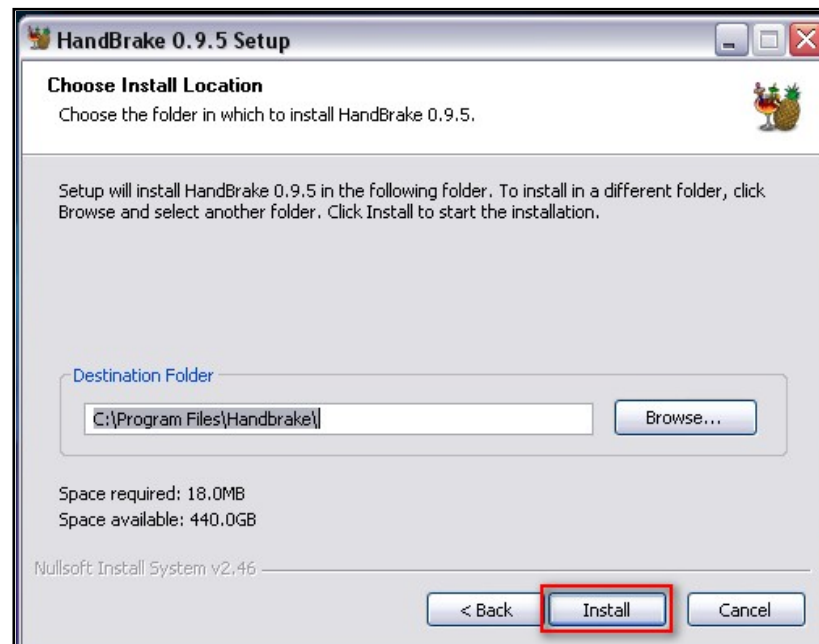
HandBrake 0.9.5 Setup

Choose Install Location
Choose the folder in which to install HandBrake 0.9.5.

Setup will install HandBrake 0.9.5 in the following folder. To install in a different folder, click Browse and select another folder. Click Install to start the installation.

Destination Folder
C:\Program Files\Handbrake\
Browse...

Space required: 18.0MB
Space available: 440.0GB

Nullsoft Install System v2.46

< Back
Install
Cancel